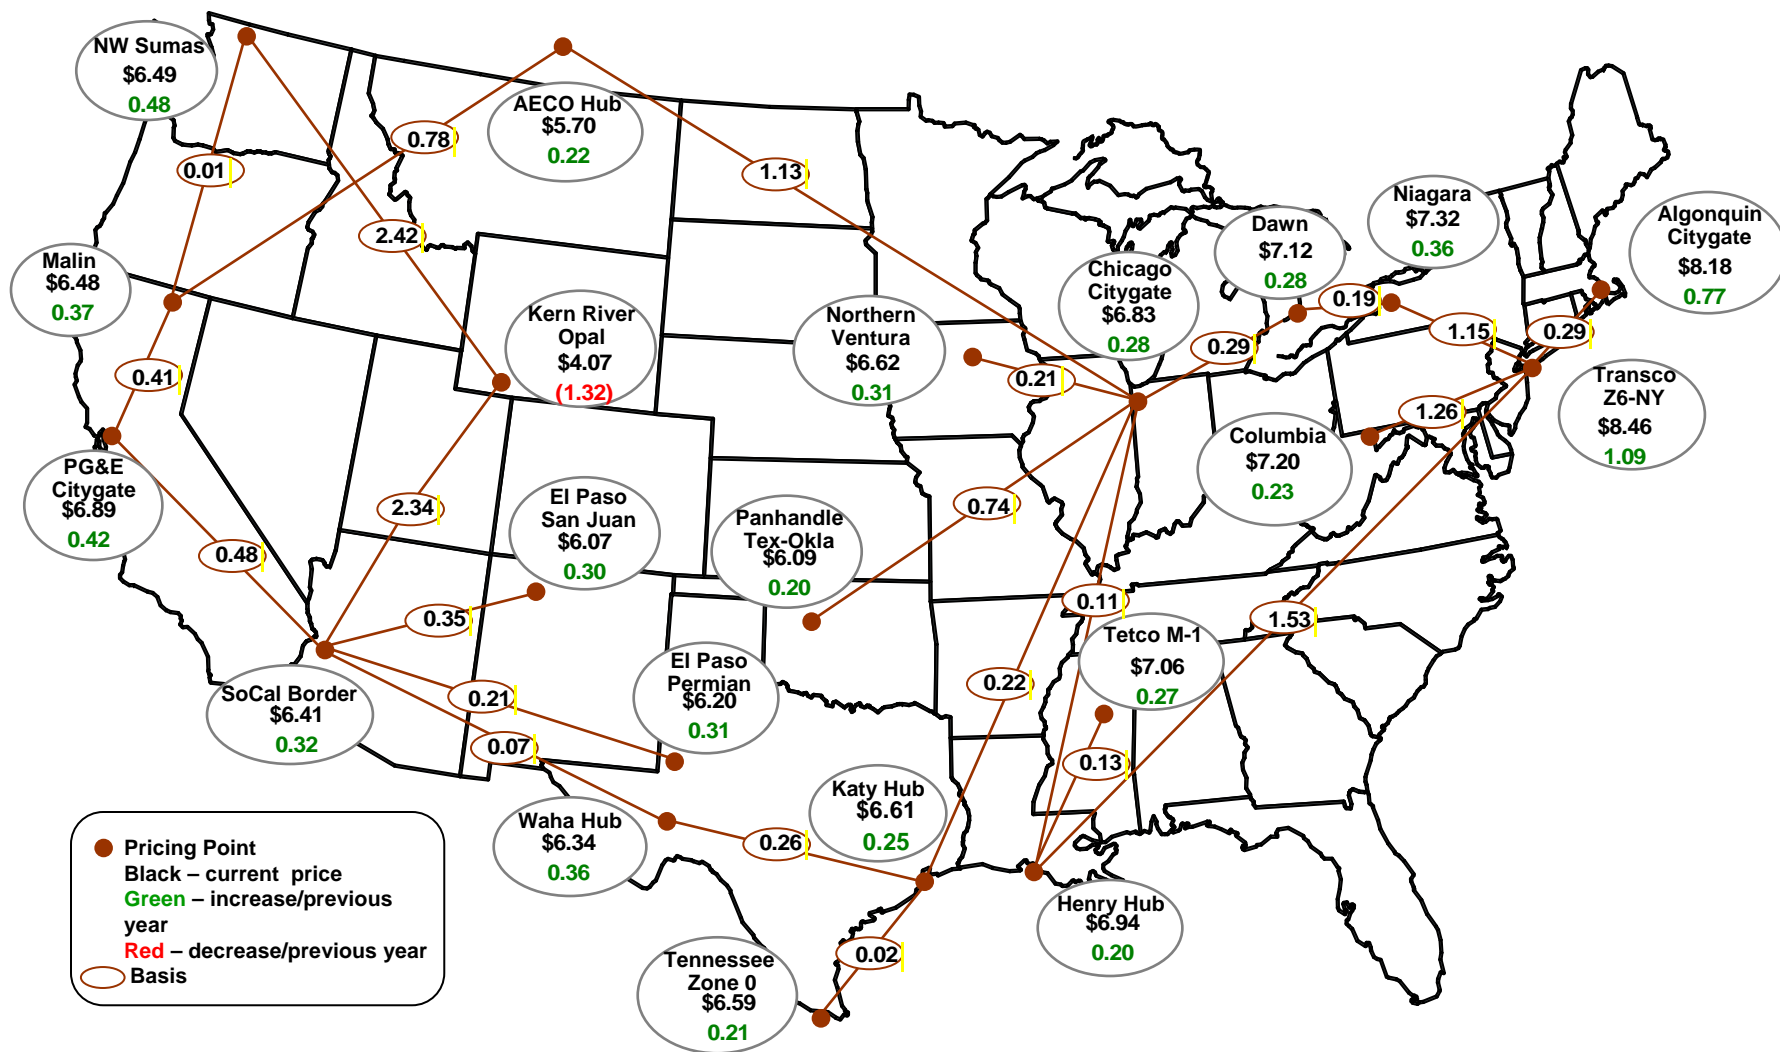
NW Sumas
$6.49
0.48

AECO Hub
$5.70
0.22

0.78

0.01

1.13

2.42

Malin
$6.48
0.37

Kern River
Opal
$4.07
(1.32)

Northern
Ventura
$6.62
0.31

Chicago
Citygate
$6.83
0.28

Dawn
$7.12
0.28

Niagara
$7.32
0.36

Algonquin
Citygate
$8.18
0.77

0.19

1.15

0.29

0.29

0.21

Transco
Z6-NY
$8.46
1.09

0.41

1.26

Columbia
$7.20
0.23

PG&E
Citygate
$6.89
0.42

2.34

El Paso
San Juan
$6.07
0.30

Panhandle
Tex-Okla
$6.09
0.20

0.74

0.48

0.11

1.53

0.35

Tetco M-1
$7.06
0.27

El Paso
Permian
$6.20
0.31

0.22

SoCal Border
$6.41
0.32

0.21

0.07

0.13

Katy Hub
$6.61
0.25

Waha Hub
$6.34
0.36

0.26

Pricing Point
Black – current price
Green – increase/previous year
Red – decrease/previous year
Basis

Henry Hub
$6.94
0.20

0.02

Tennessee
Zone 0
$6.59
0.21